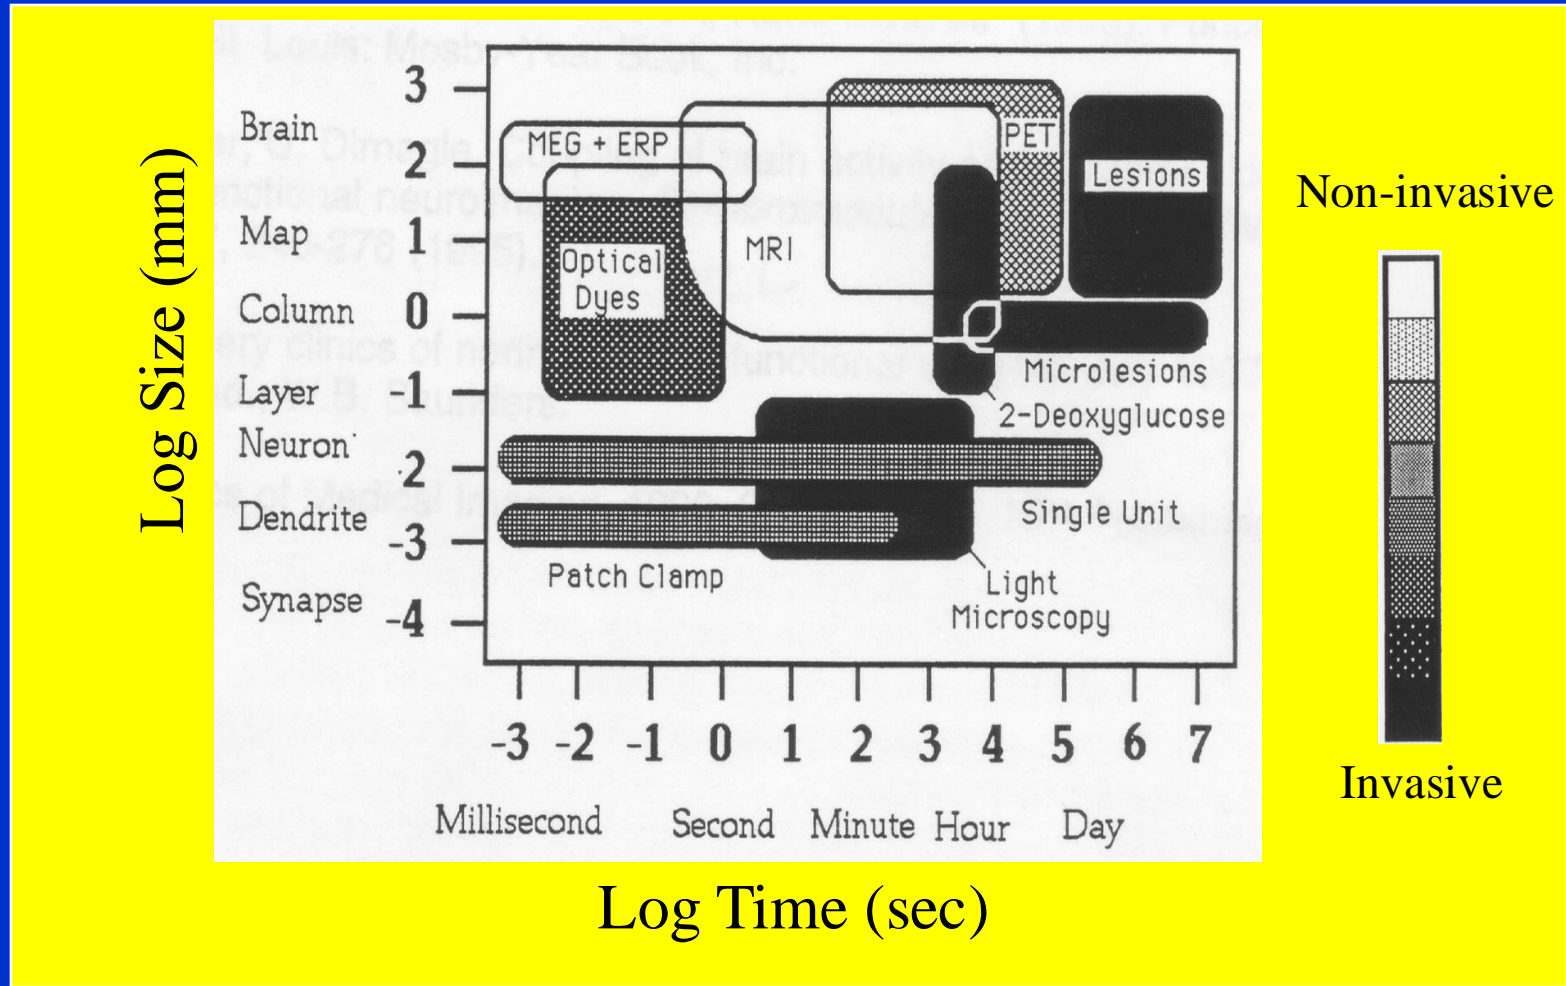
Log Size (mm)

Brain
Map
Column
Layer
Neuron
Dendrite
Synapse

3
2
1
0
-1
-2
-3
-4

MEG + ERP
Optical Dyes
MRI
PET
Lesions
Microlesions
2-Deoxyglucose
Single Unit
Patch Clamp
Light Microscopy

-3 -2 -1 0 1 2 3 4 5 6 7

Millisecond Second Minute Hour Day

Log Time (sec)

Non-invasive

Invasive